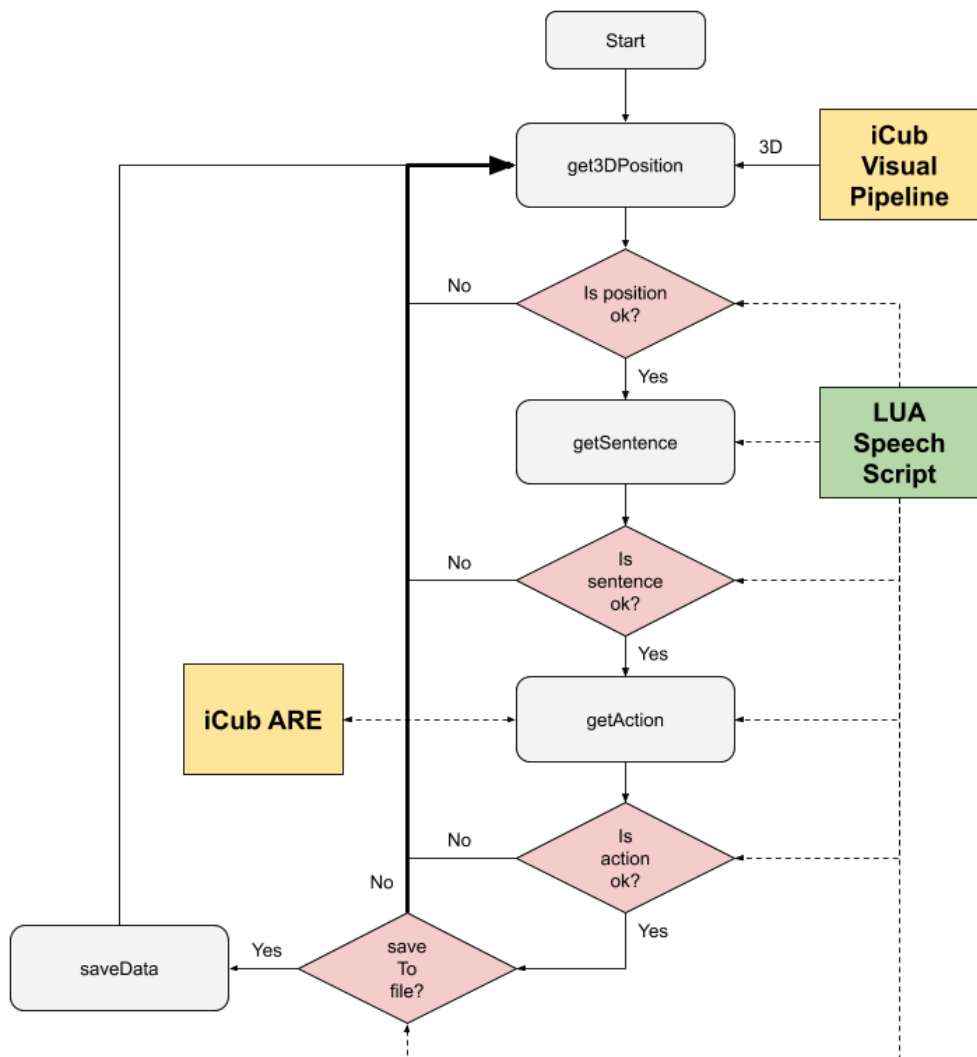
Start

get3DPosition

3D

iCub Visual Pipeline

No

Is position ok?

Yes

getSentence

LUA Speech Script

No

Is sentence ok?

Yes

iCub ARE

getAction

No

Is action ok?

No

Yes

saveData

Yes

save To file?